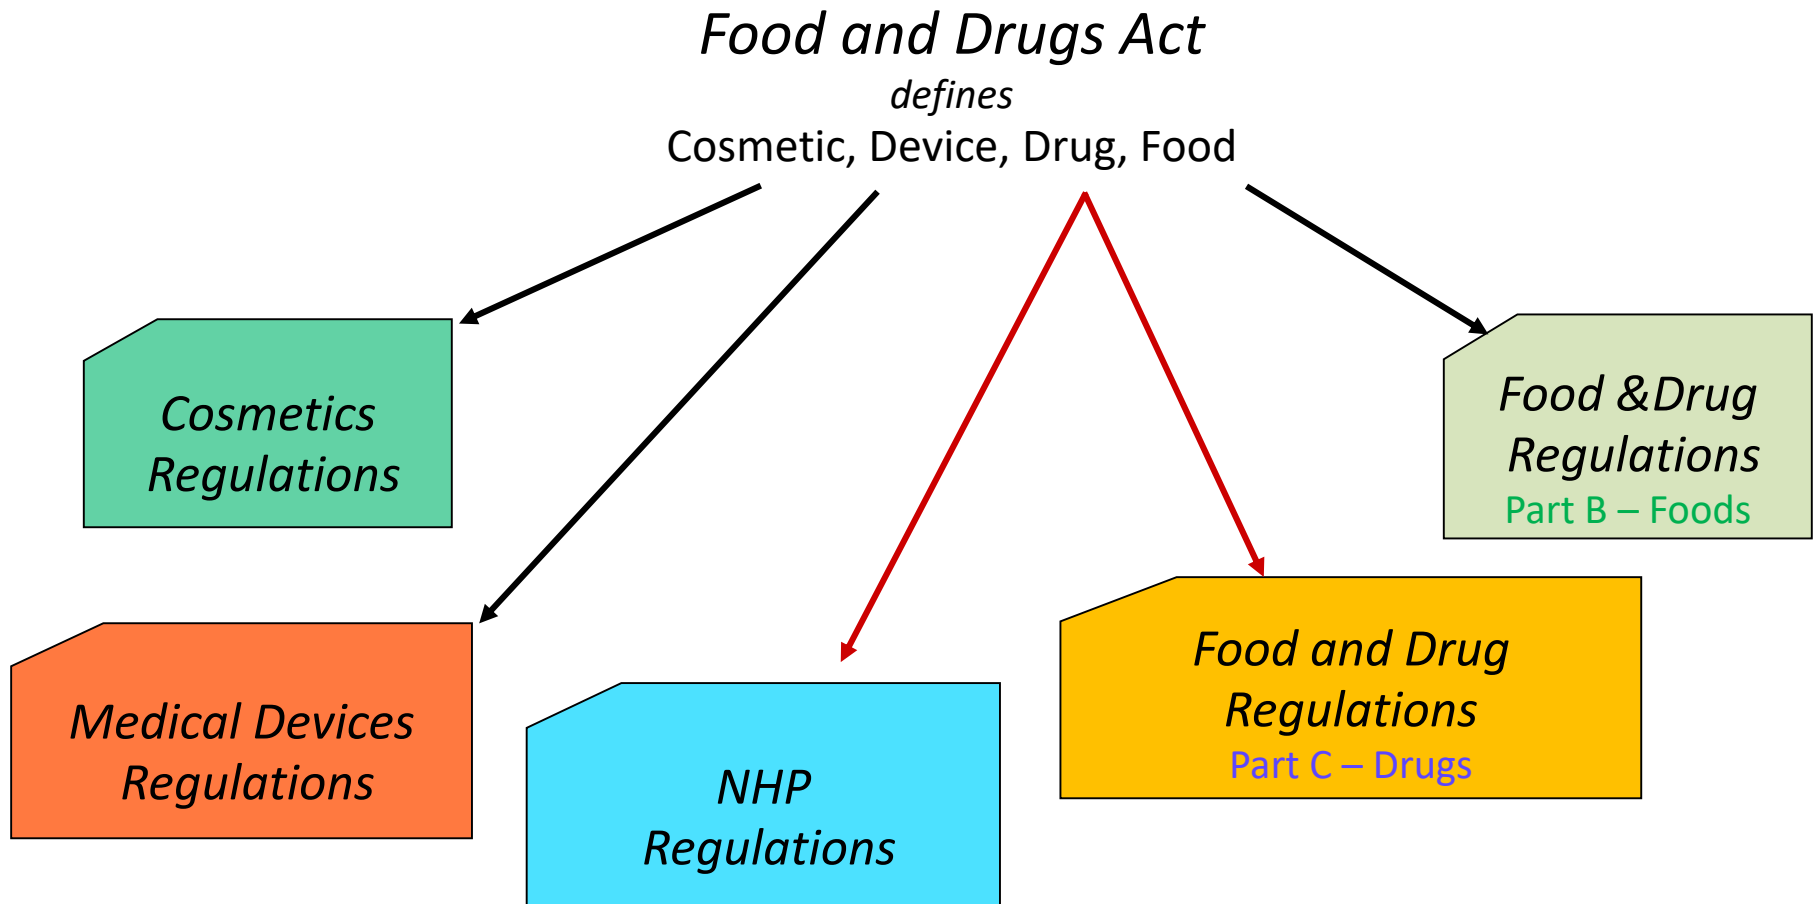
Food and Drugs Act
defines
Cosmetic, Device, Drug, Food

Cosmetics Regulations

Food &Drug Regulations
Part B – Foods

Medical Devices Regulations

NHP Regulations

Food and Drug Regulations
Part C – Drugs